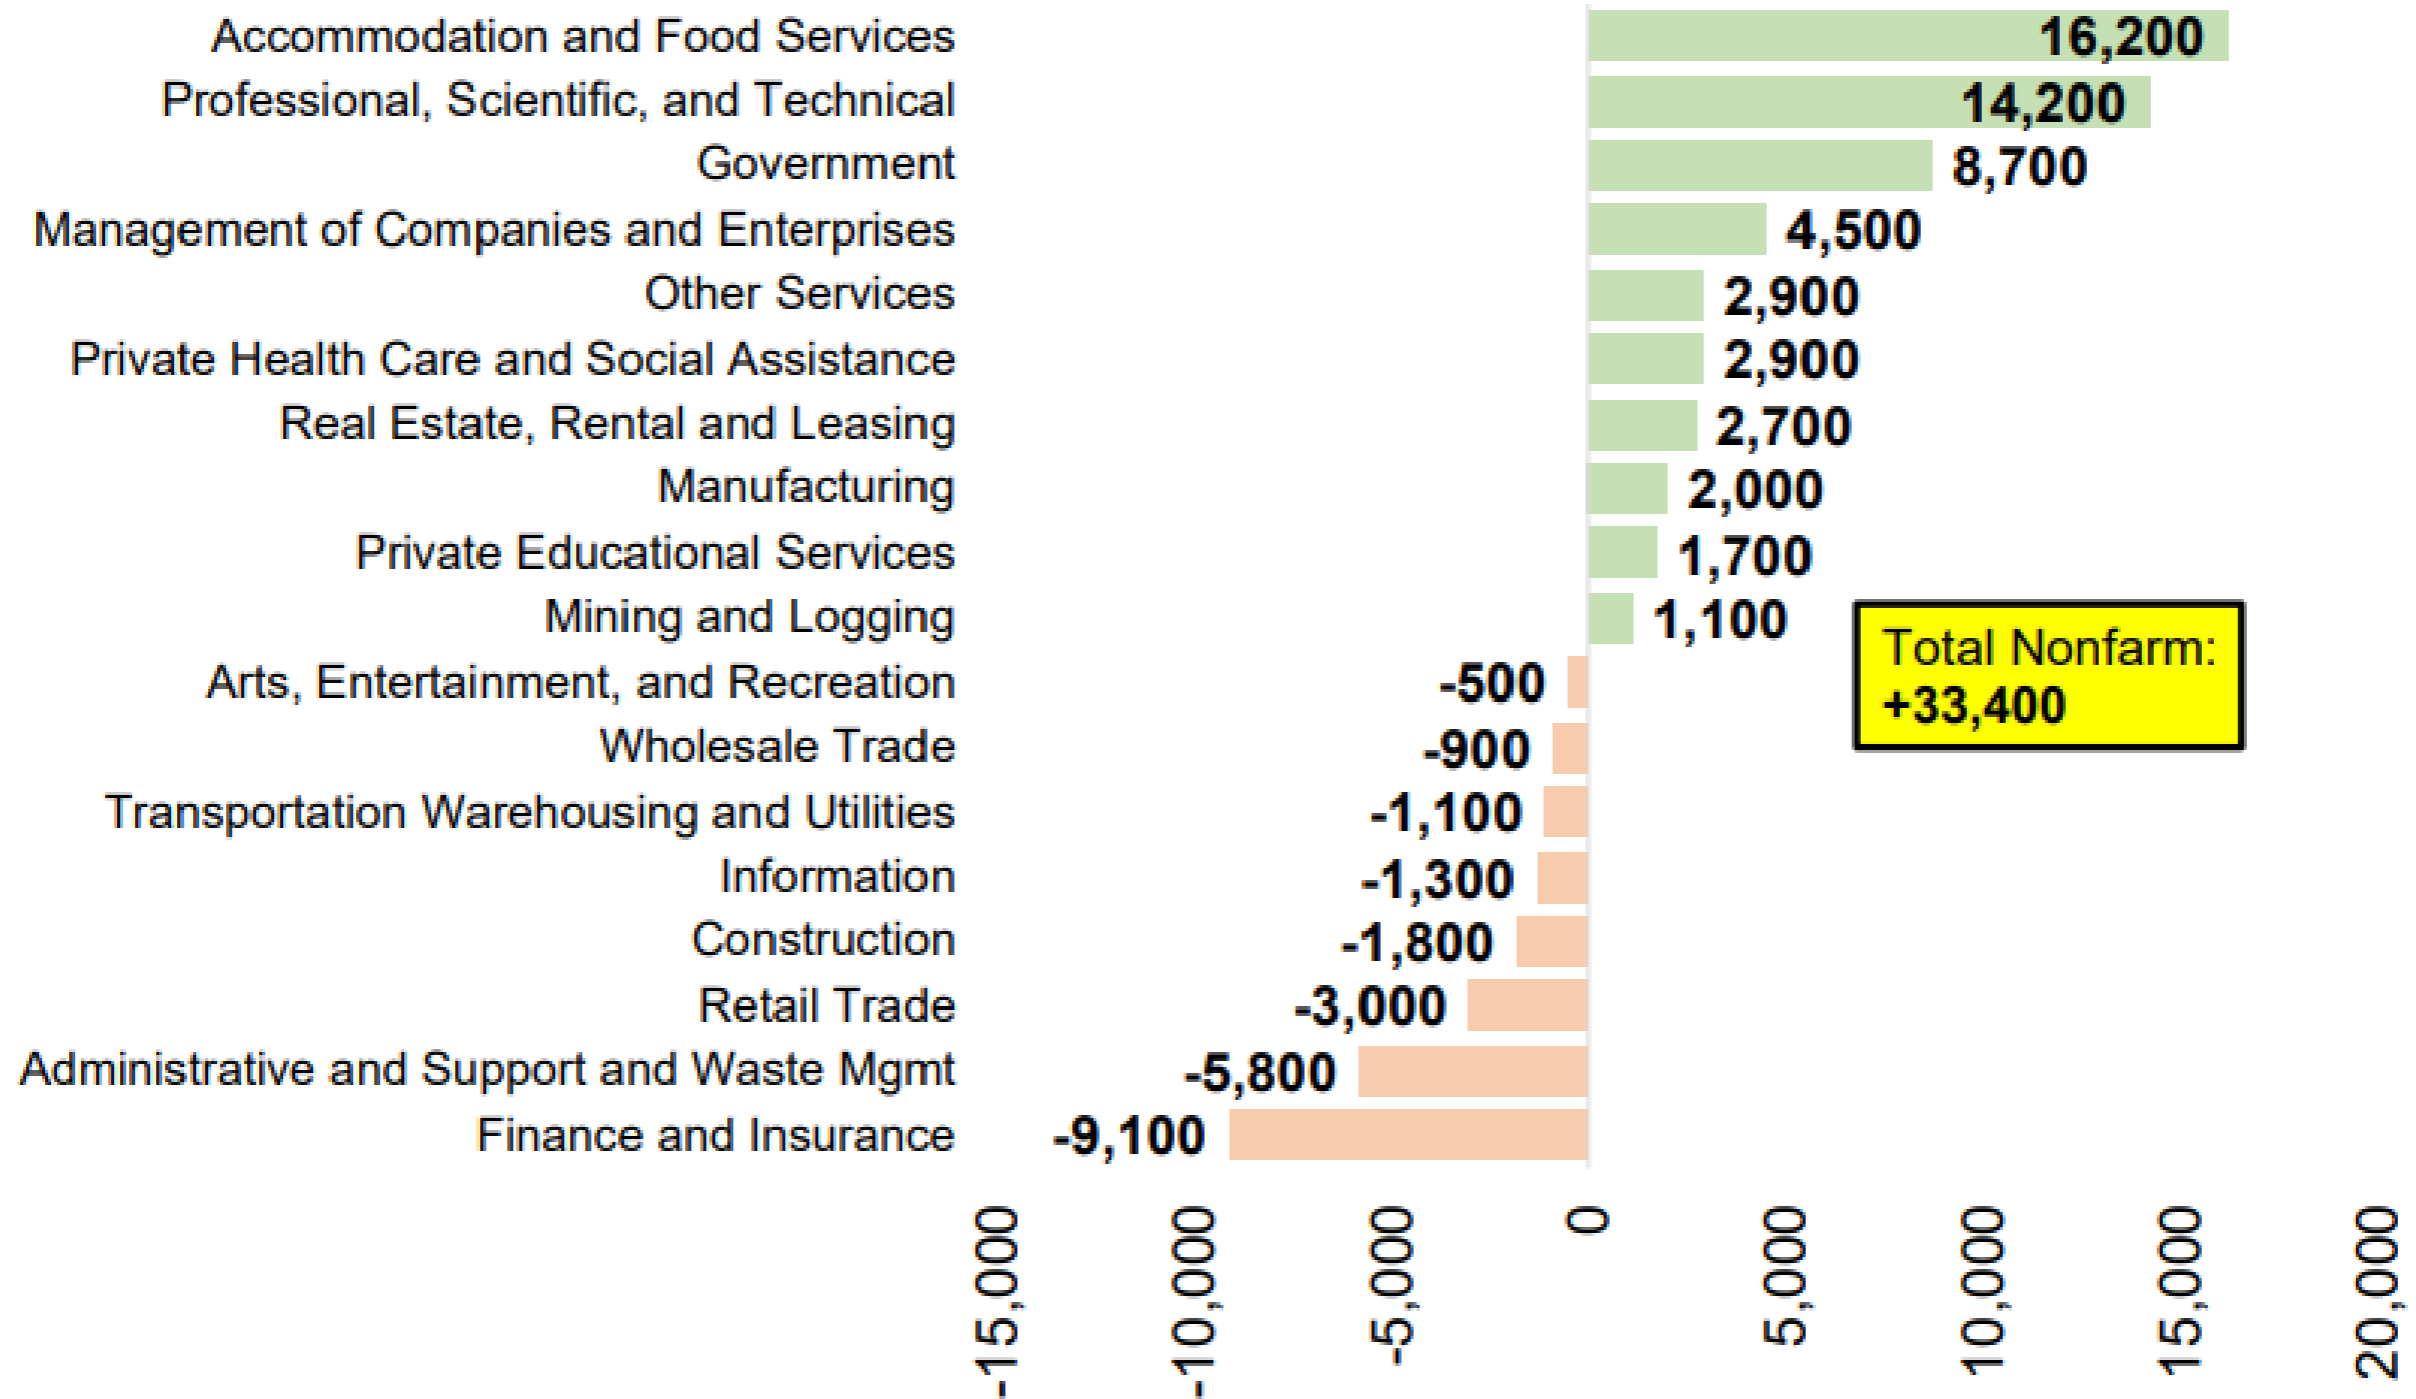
| Industry | Change |
|---|---|
| Accommodation and Food Services | 16,200 |
| Professional, Scientific, and Technical | 14,200 |
| Government | 8,700 |
| Management of Companies and Enterprises | 4,500 |
| Other Services | 2,900 |
| Private Health Care and Social Assistance | 2,900 |
| Real Estate, Rental and Leasing | 2,700 |
| Manufacturing | 2,000 |
| Private Educational Services | 1,700 |
| Mining and Logging | 1,100 |
| Arts, Entertainment, and Recreation | -500 |
| Wholesale Trade | -900 |
| Transportation Warehousing and Utilities | -1,100 |
| Information | -1,300 |
| Construction | -1,800 |
| Retail Trade | -3,000 |
| Administrative and Support and Waste Mgmt | -5,800 |
| Finance and Insurance | -9,100 |

Total Nonfarm: +33,400

-15,000
-10,000
-5,000
0
5,000
10,000
15,000
20,000